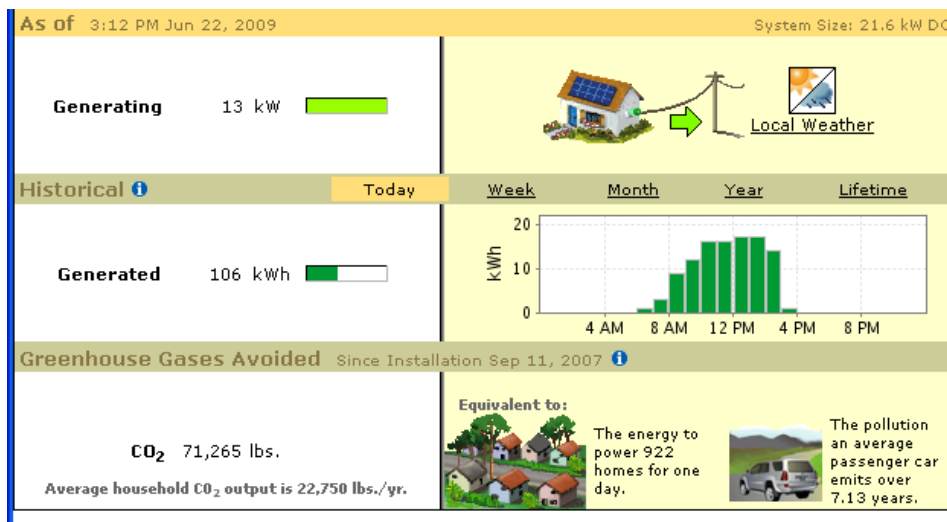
As of 3:12 PM Jun 22, 2009

System Size: 21.6 kW DC

Generating 13 kW

Local Weather

Historical

Today Week Month Year Lifetime

Generated 106 kWh

20
10
0
kWh
4 AM 8 AM 12 PM 4 PM 8 PM

Greenhouse Gases Avoided Since Installation Sep 11, 2007

$CO_2$ 71,265 lbs.

Average household $CO_2$ output is 22,750 lbs./yr.

Equivalent to:

The energy to power 922 homes for one day.

The pollution an average passenger car emits over 7.13 years.